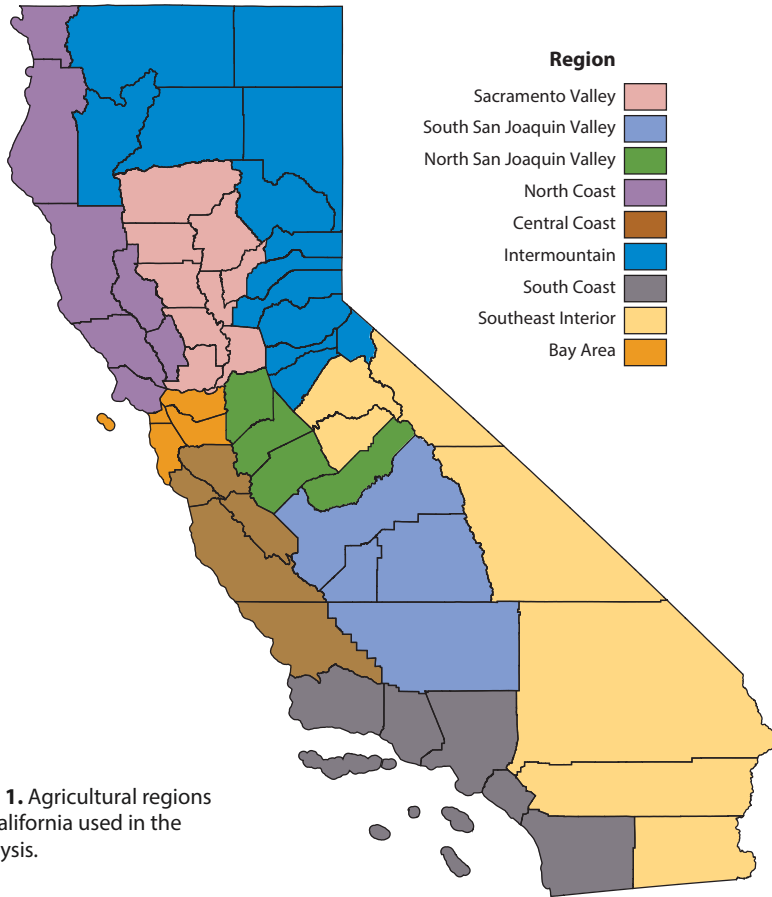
Region
Sacramento Valley
South San Joaquin Valley
North San Joaquin Valley
North Coast
Central Coast
Intermountain
South Coast
Southeast Interior
Bay Area

1. Agricultural regions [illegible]alifornia used in the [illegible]ysis.